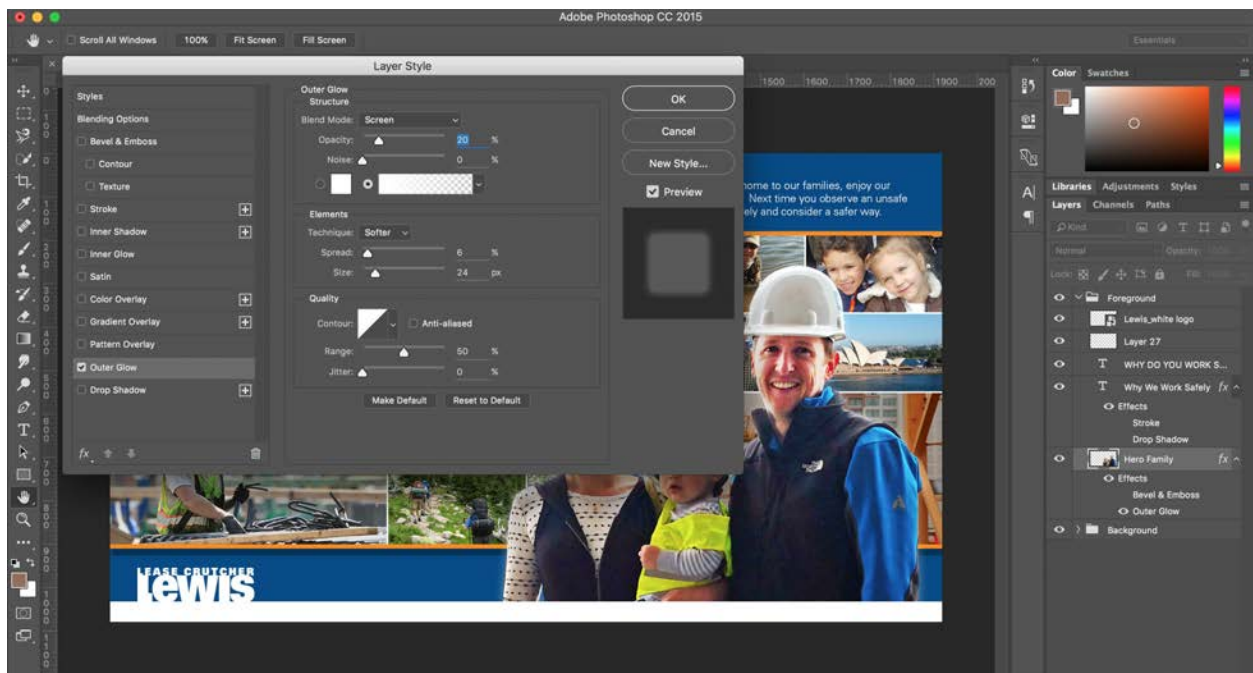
Adobe Photoshop CC 2015

Scroll All Windows 100% Fit Screen Fill Screen

Essentials

Layer Style

Styles
Blending Options
Bevel & Emboss
Contour
Texture
Stroke
Inner Shadow
Inner Glow
Satin
Color Overlay
Gradient Overlay
Pattern Overlay
Outer Glow
Drop Shadow

Outer Glow
Structure
Blend Mode: Screen
Opacity: 20 %
Noise: 0 %

Elements
Technique: Softer
Spread: 6 %
Size: 24 px

Quality
Contour: Anti-aliased
Range: 50 %
Jitter: 0 %

Make Default Reset to Default

OK
Cancel
New Style...
Preview

1500 1600 1700 1800 1900 200

home to our families, enjoy our
Next time you observe an unsafe
ely and consider a safer way.

LEASE CRUTCHER
Lewis

Color Swatches

Libraries Adjustments Styles
Layers Channels Paths

Kind
Normal Opacity
Lock: Fill

Foreground
Lewis_white logo
Layer 27
WHY DO YOU WORK S...
Why We Work Safely fx
Effects
Stroke
Drop Shadow
Hero Family fx
Effects
Bevel & Emboss
Outer Glow
Background